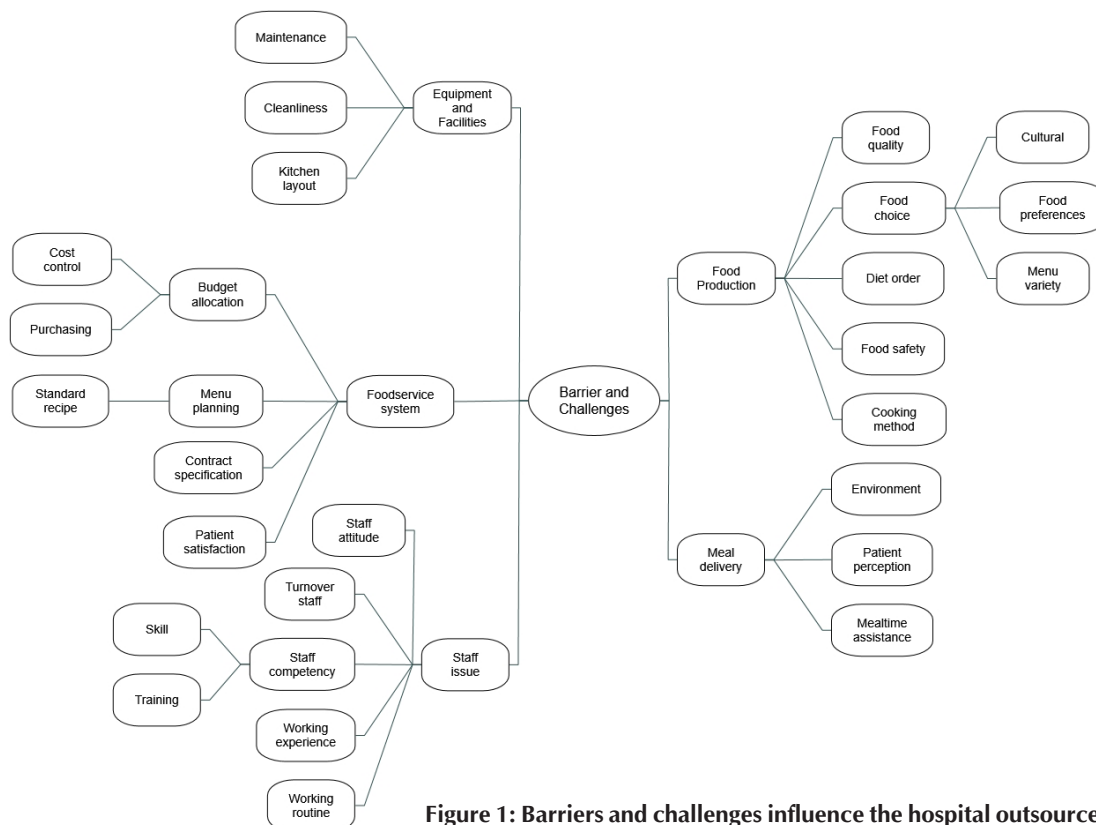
Maintenance

Cleanliness

Kitchen layout

Equipment and Facilities

Cost control

Purchasing

Budget allocation

Standard recipe

Menu planning

Contract specification

Patient satisfaction

Foodservice system

Barrier and Challenges

Staff attitude

Turnover staff

Skill

Training

Staff competency

Working experience

Working routine

Staff issue

Food Production

Food quality

Food choice

Diet order

Food safety

Cooking method

Cultural

Food preferences

Menu variety

Meal delivery

Environment

Patient perception

Mealtime assistance

Figure 1: Barriers and challenges influence the hospital outsource